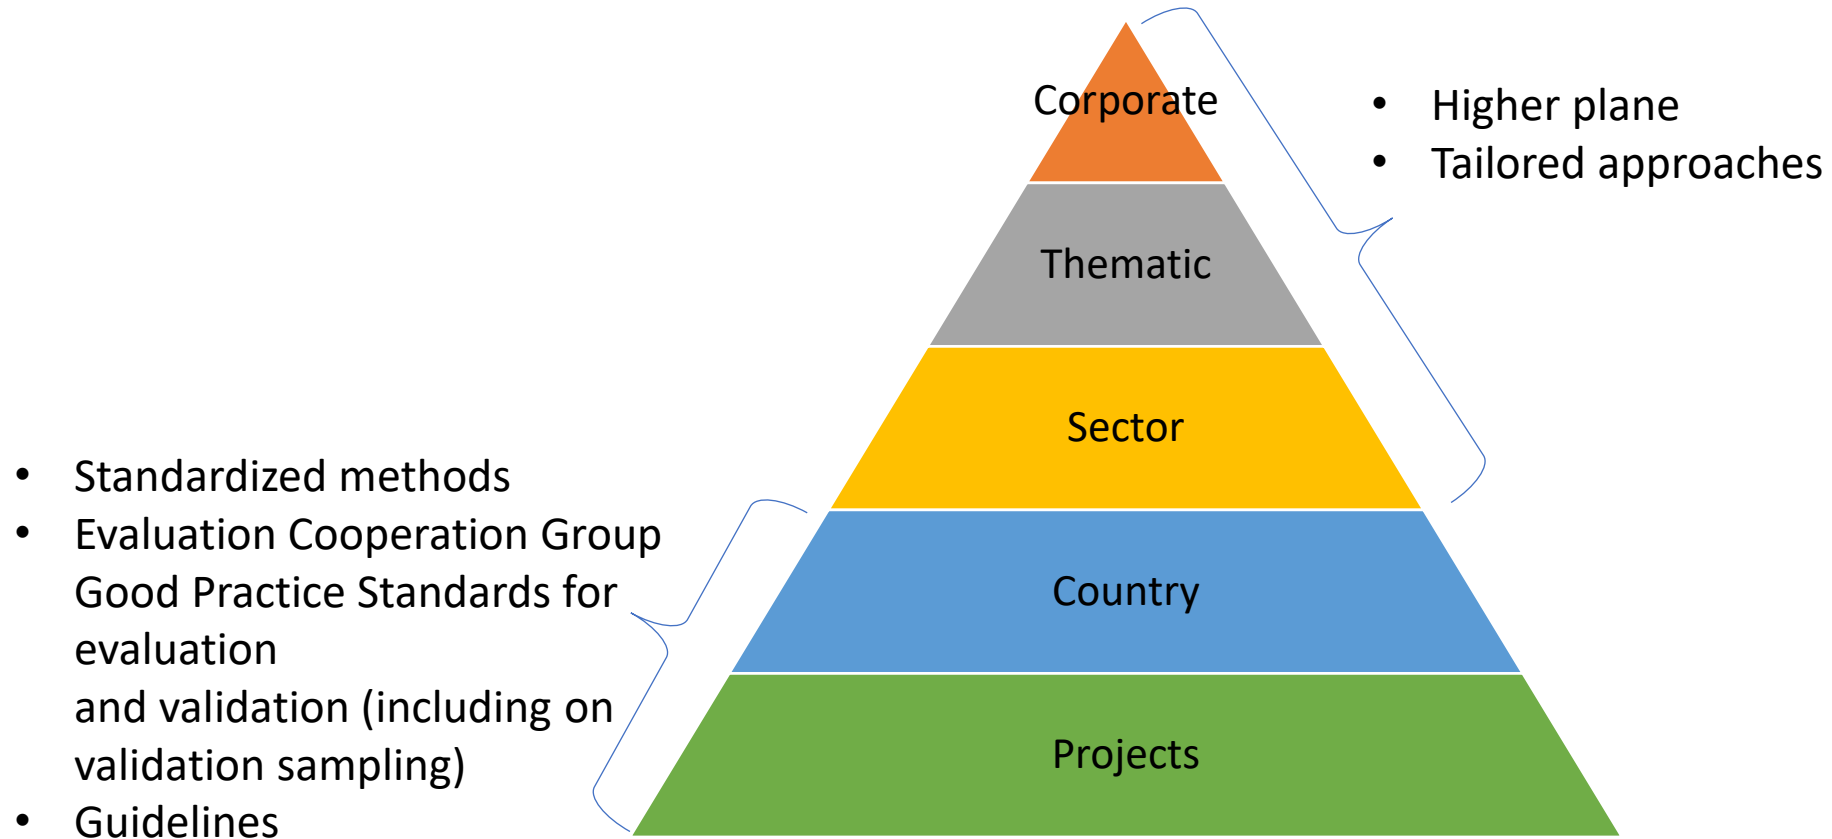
Corporate
Thematic
Sector
Country
Projects

• Higher plane
• Tailored approaches

• Standardized methods
• Evaluation Cooperation Group Good Practice Standards for evaluation
and validation (including on validation sampling)
• Guidelines